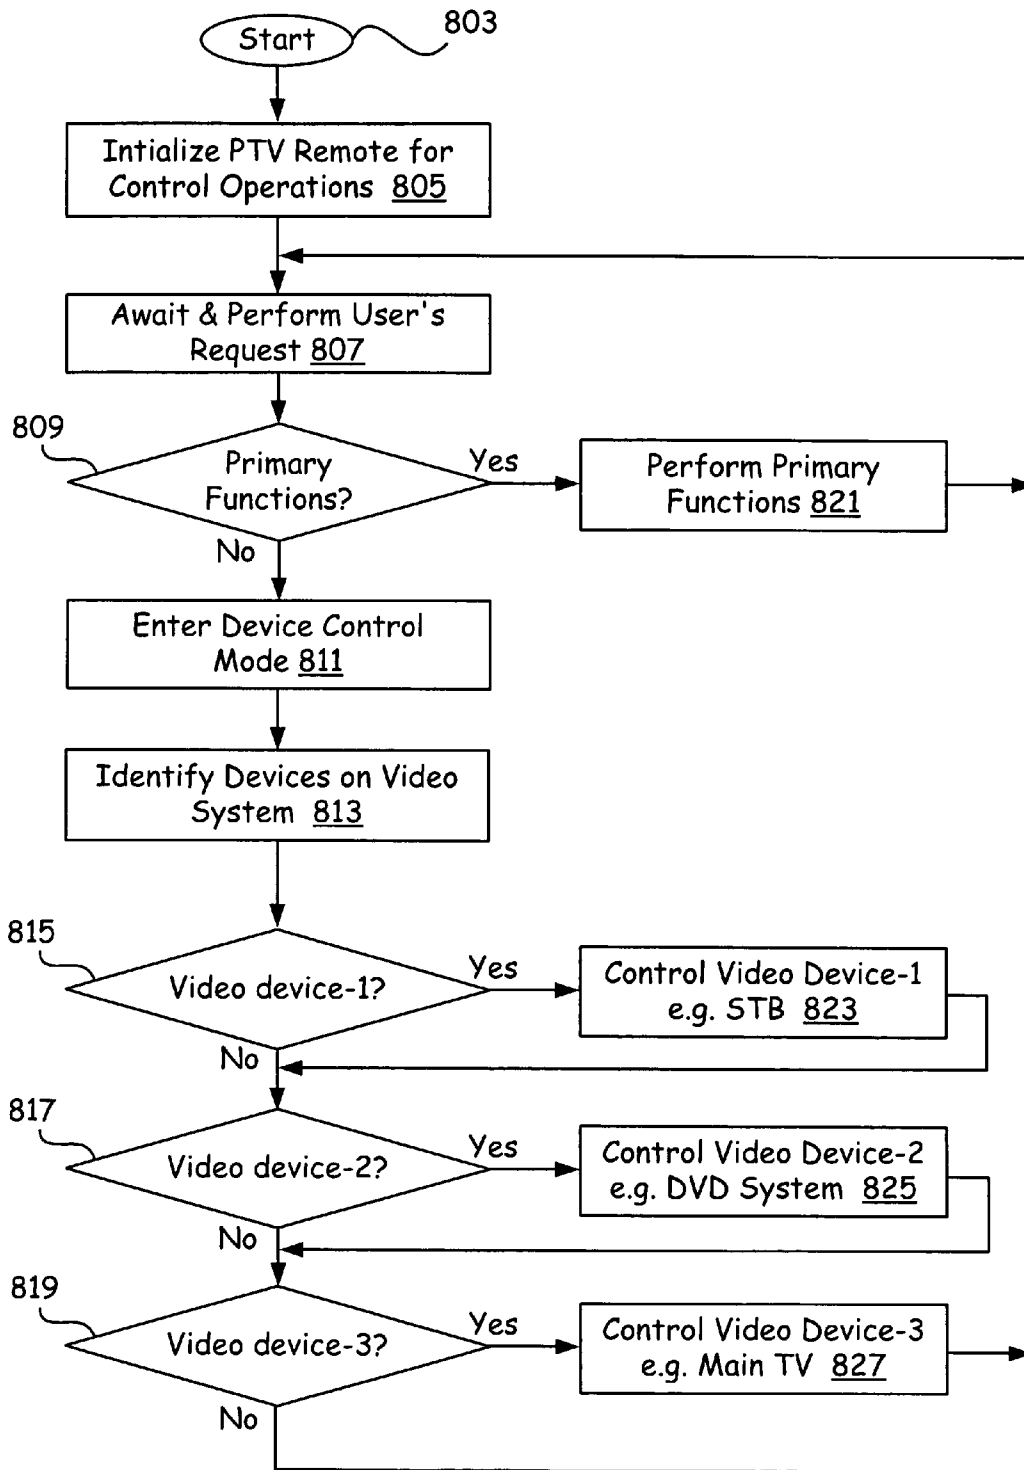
Start

803

Intialize PTV Remote for Control Operations 805

Await & Perform User's Request 807

809

Primary Functions?

Yes

Perform Primary Functions 821

No

Enter Device Control Mode 811

Identify Devices on Video System 813

815

Video device-1?

Yes

Control Video Device-1 e.g. STB 823

No

817

Video device-2?

Yes

Control Video Device-2 e.g. DVD System 825

No

819

Video device-3?

Yes

Control Video Device-3 e.g. Main TV 827

No